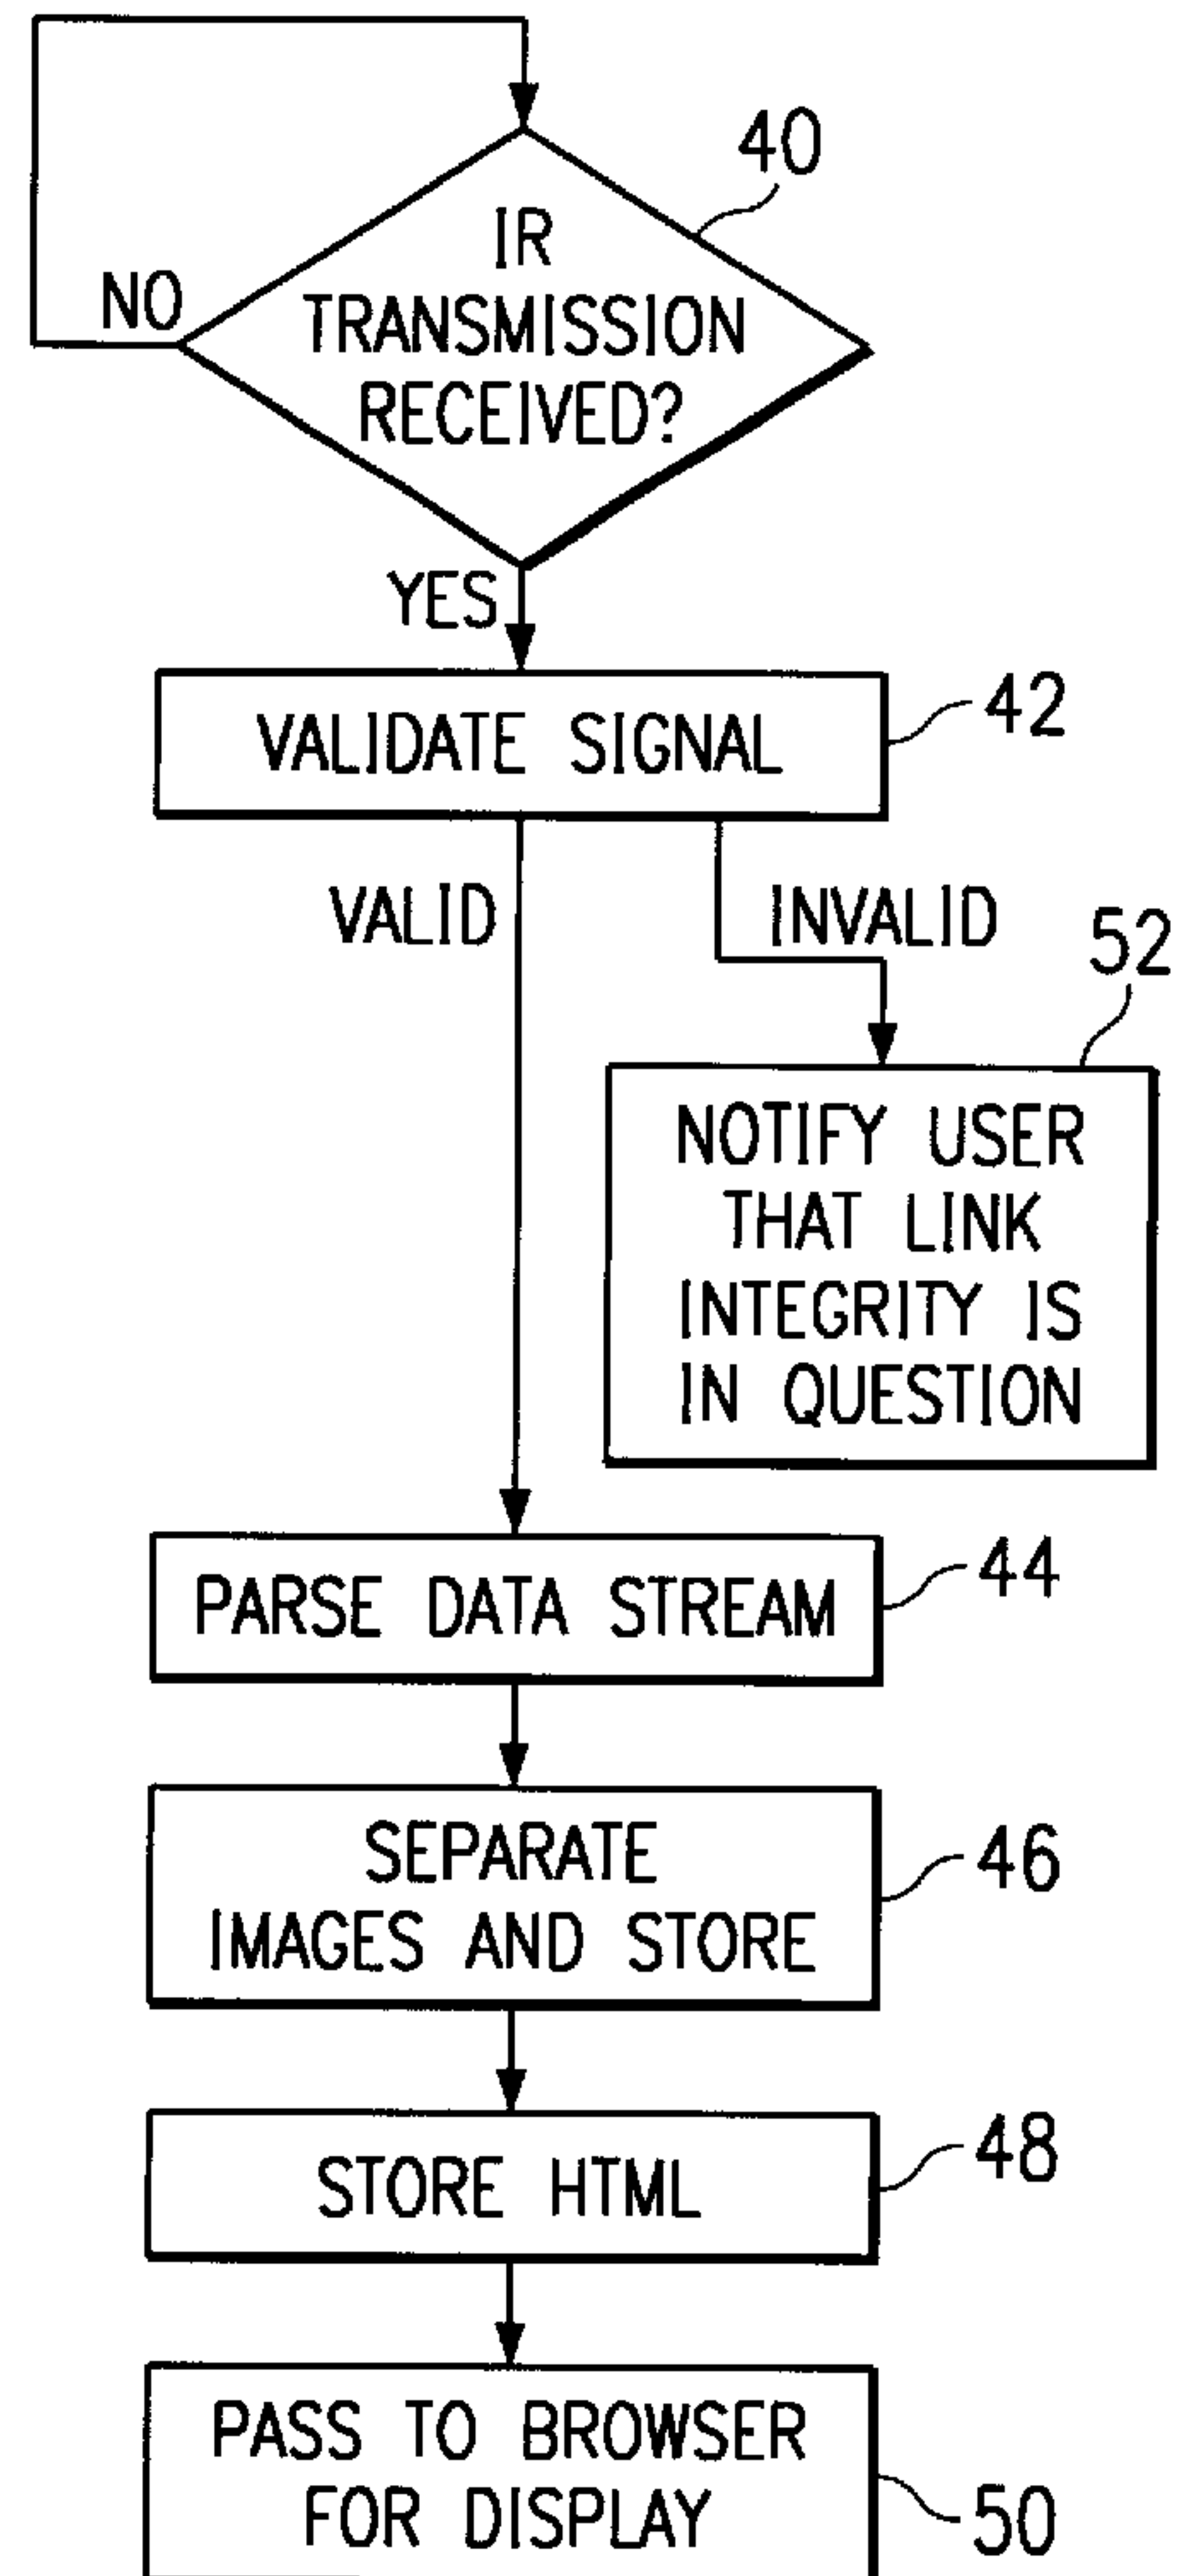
40

IR TRANSMISSION RECEIVED?

NO

YES

VALIDATE SIGNAL

42

VALID

INVALID

52

NOTIFY USER THAT LINK INTEGRITY IS IN QUESTION

PARSE DATA STREAM

44

SEPARATE IMAGES AND STORE

46

STORE HTML

48

PASS TO BROWSER FOR DISPLAY

50